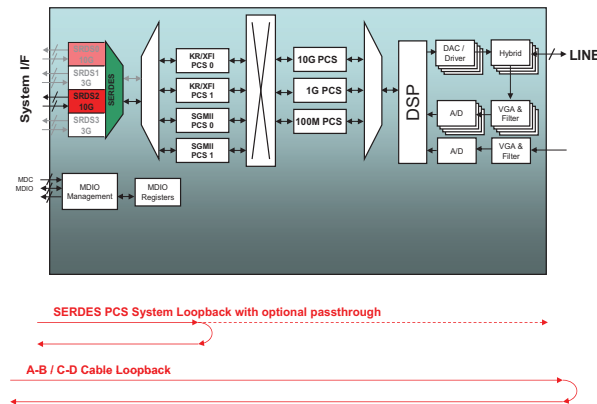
System I/F

SRDS0 10G
SRDS1 3G
SRDS2 10G
SRDS3 3G

SERDES

KR/XFI PCS 0
KR/XFI PCS 1
SGMII PCS 0
SGMII PCS 1

10G PCS
1G PCS
100M PCS

DSP

DAC / Driver
Hybrid
LINE
A/D
VGA & Filter
A/D
VGA & Filter

MDC
MDIO
MDIO Management
MDIO Registers

SERDES PCS System Loopback with optional passthrough

A-B / C-D Cable Loopback